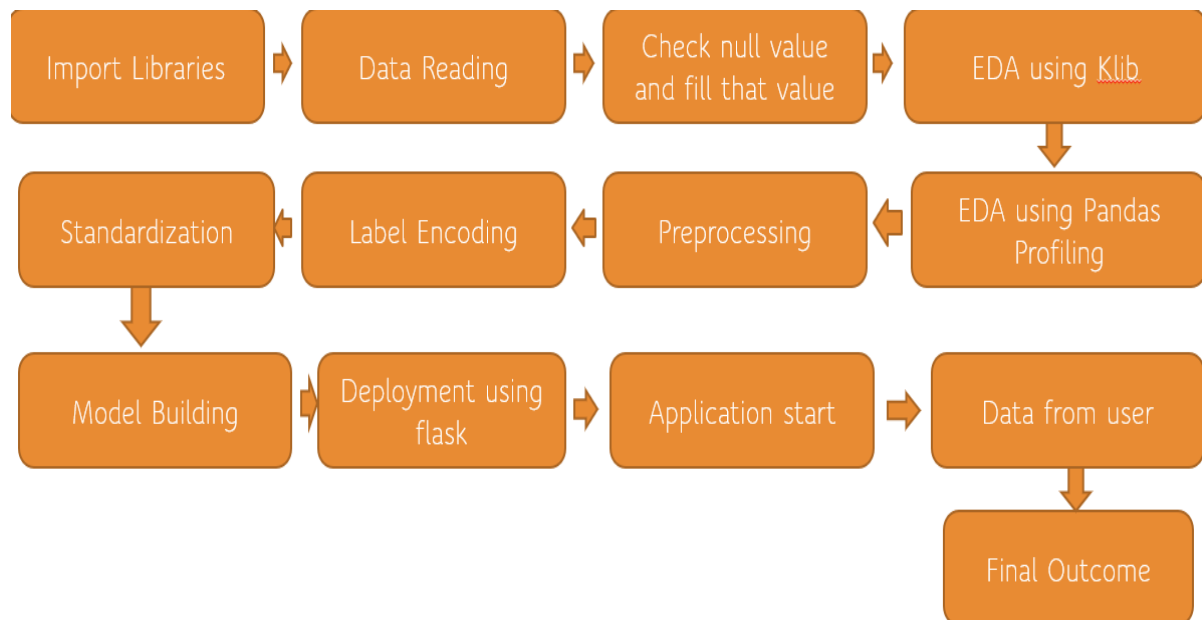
Import Libraries

Data Reading

Check null value and fill that value

EDA using Klib

EDA using Pandas Profiling

Preprocessing

Label Encoding

Standardization

Model Building

Deployment using flask

Application start

Data from user

Final Outcome